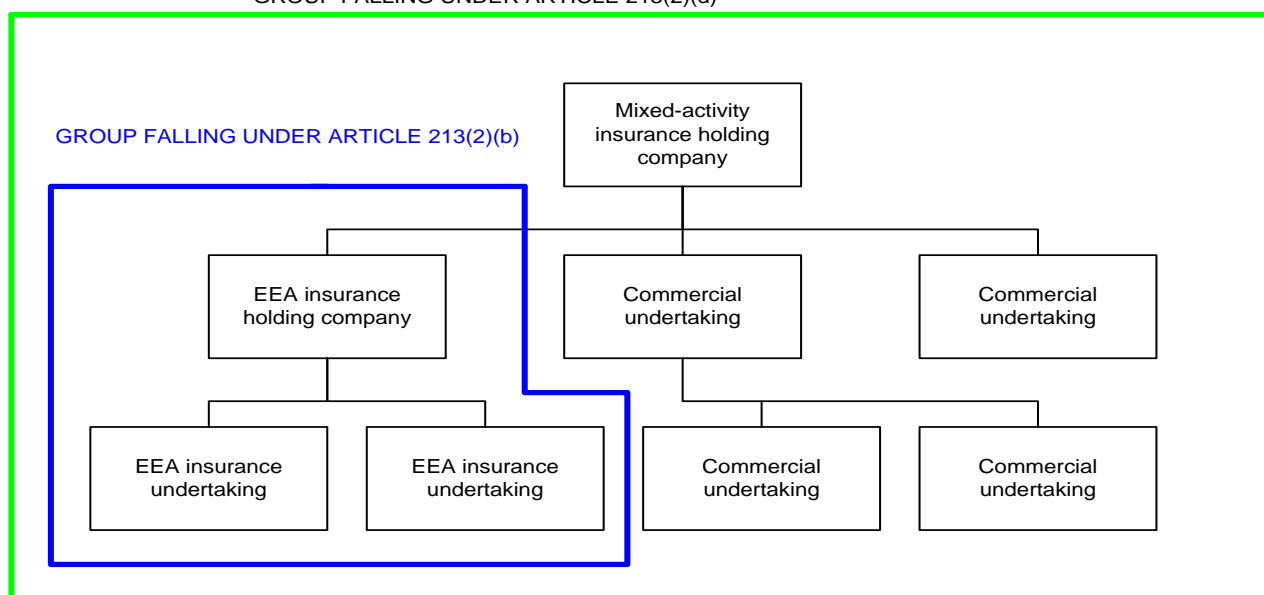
GROUP FALLING UNDER ARTICLE 213(2)(a)

GROUP FALLING UNDER ARTICLE 213(2)(b)

Mixed-activity insurance holding company

EEA insurance holding company

Commercial undertaking

Commercial undertaking

EEA insurance undertaking

EEA insurance undertaking

Commercial undertaking

Commercial undertaking